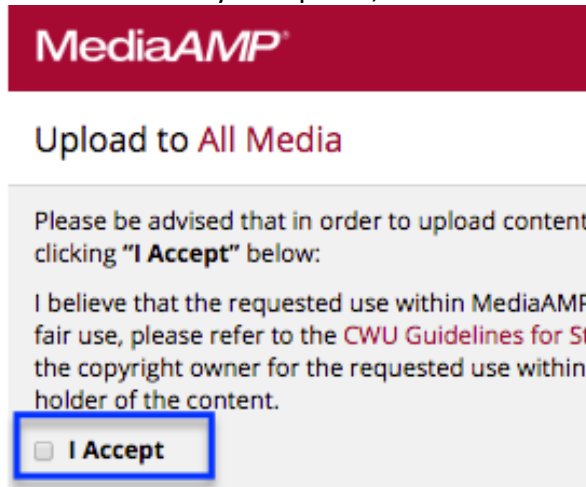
MediaAMP

Upload to All Media

Please be advised that in order to upload content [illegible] clicking "I Accept" below:

I believe that the requested use within MediaAMP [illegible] fair use, please refer to the CWU Guidelines for St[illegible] the copyright owner for the requested use within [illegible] holder of the content.

I Accept